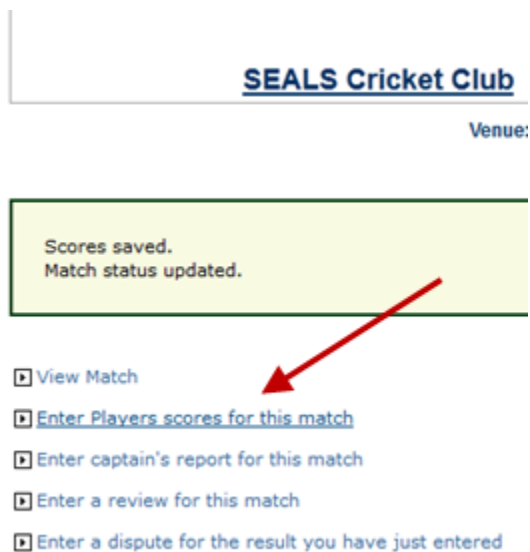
SEALS Cricket Club

Venue:

Scores saved.
Match status updated.

View Match

Enter Players scores for this match

Enter captain's report for this match

Enter a review for this match

Enter a dispute for the result you have just entered